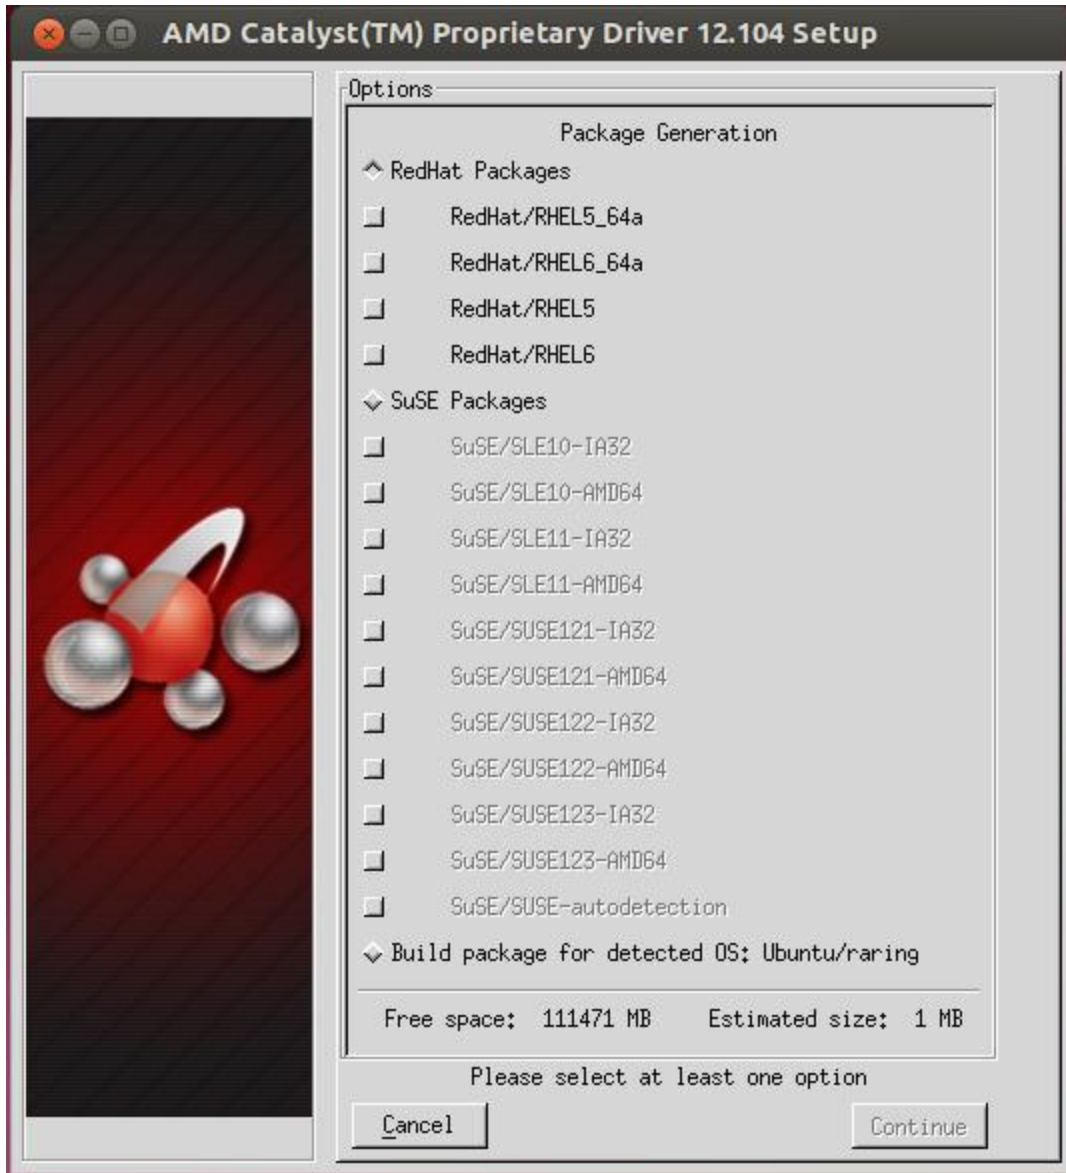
AMD Catalyst(TM) Proprietary Driver 12.104 Setup

Options

Package Generation

RedHat Packages

RedHat/RHEL5_64a

RedHat/RHEL6_64a

RedHat/RHEL5

RedHat/RHEL6

SuSE Packages

SuSE/SLE10-IA32

SuSE/SLE10-AMD64

SuSE/SLE11-IA32

SuSE/SLE11-AMD64

SuSE/SUSE121-IA32

SuSE/SUSE121-AMD64

SuSE/SUSE122-IA32

SuSE/SUSE122-AMD64

SuSE/SUSE123-IA32

SuSE/SUSE123-AMD64

SuSE/SUSE-autodetection

Build package for detected OS: Ubuntu/raring

Free space: 111471 MB Estimated size: 1 MB

Please select at least one option

Cancel

Continue